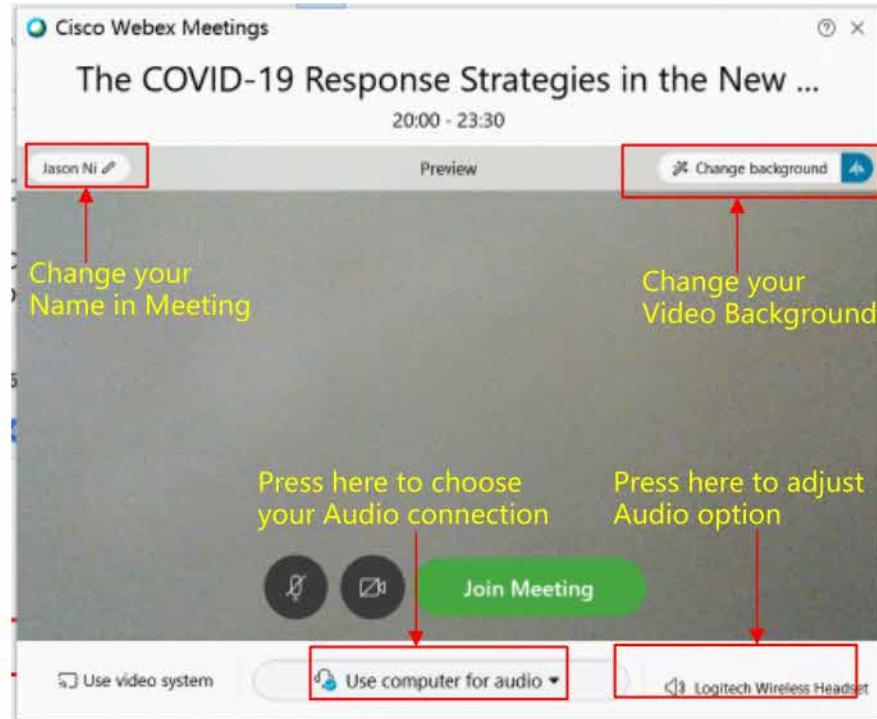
Cisco Webex Meetings

? ×

The COVID-19 Response Strategies in the New ...

20:00 - 23:30

Jason Ni

Preview

Change background

Change your Name in Meeting

Change your Video Background

Press here to choose your Audio connection

Press here to adjust Audio option

Join Meeting

Use video system

Use computer for audio

Logitech Wireless Headset